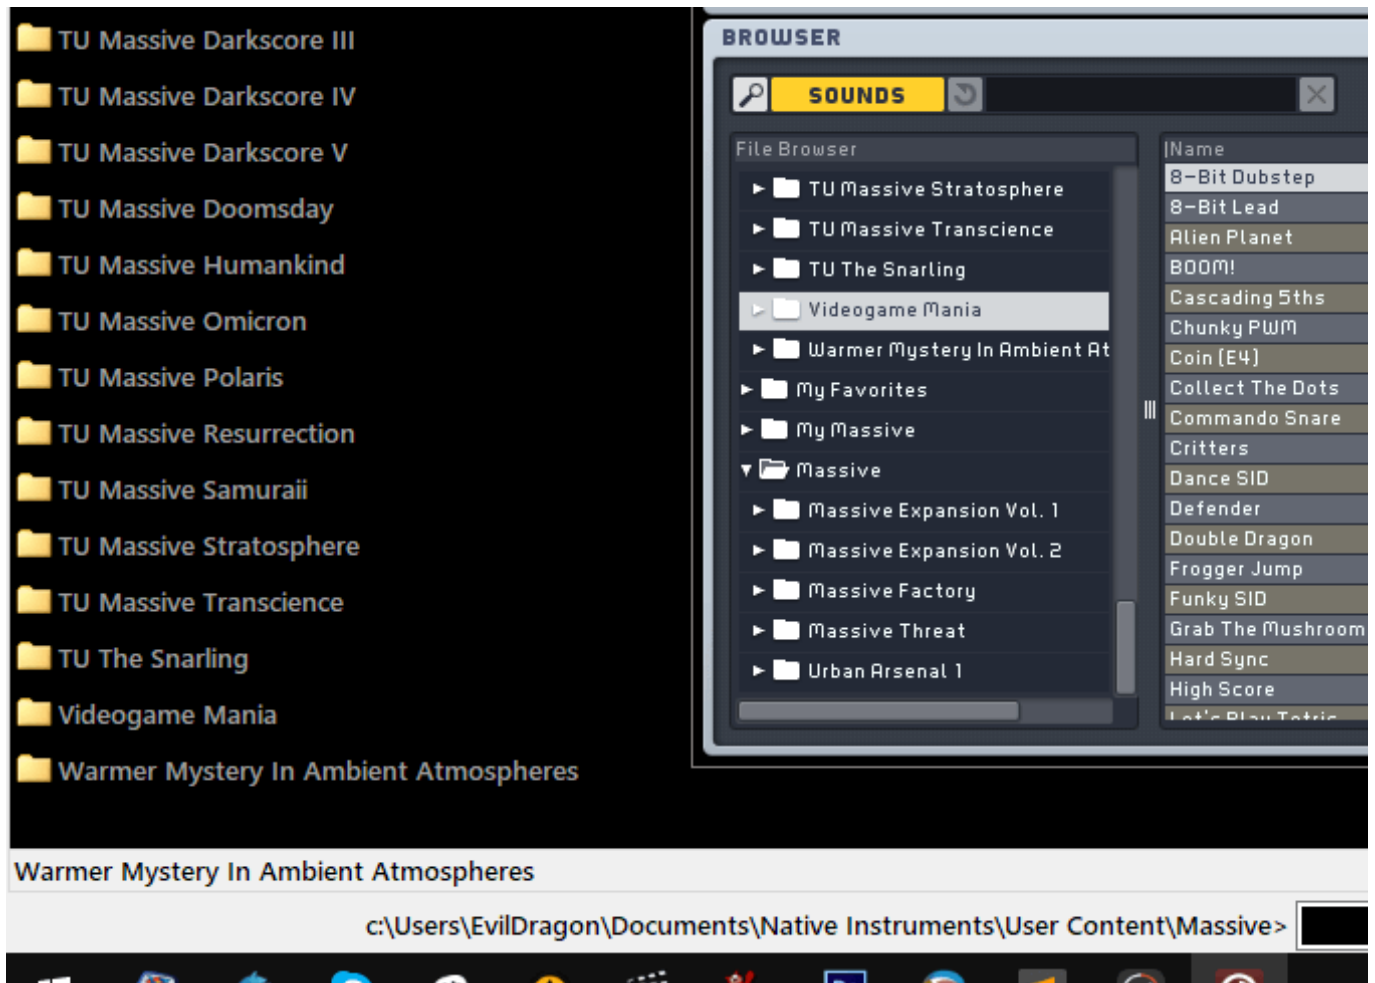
TU Massive Darkscore III
TU Massive Darkscore IV
TU Massive Darkscore V
TU Massive Doomsday
TU Massive Humankind
TU Massive Omicron
TU Massive Polaris
TU Massive Resurrection
TU Massive Samuraii
TU Massive Stratosphere
TU Massive Transcience
TU The Snarling
Videogame Mania
Warmer Mystery In Ambient Atmospheres

BROWSER
SOUNDS
File Browser
TU Massive Stratosphere
TU Massive Transcience
TU The Snarling
Videogame Mania
Warmer Mystery In Ambient At
My Favorites
My Massive
Massive
Massive Expansion Vol. 1
Massive Expansion Vol. 2
Massive Factory
Massive Threat
Urban Arsenal 1

Name
8-Bit Dubstep
8-Bit Lead
Alien Planet
BOOM!
Cascading 5ths
Chunky PWM
Coin (E4)
Collect The Dots
Commando Snare
Critters
Dance SID
Defender
Double Dragon
Frogger Jump
Funky SID
Grab The Mushroom
Hard Sync
High Score
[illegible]

Warmer Mystery In Ambient Atmospheres
c:\Users\EvilDragon\Documents\Native Instruments\User Content\Massive>